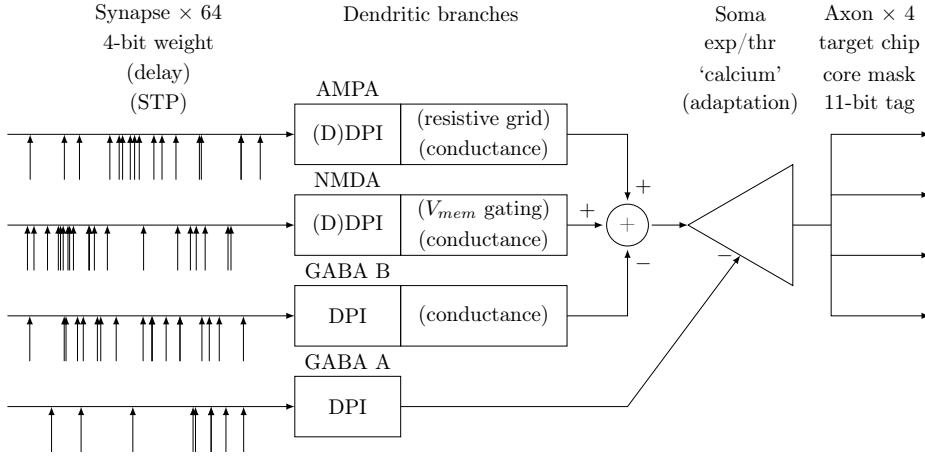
Synapse × 64
4-bit weight
(delay)
(STP)

Dendritic branches

Soma
exp/thr
'calcium'
(adaptation)

Axon × 4
target chip
core mask
11-bit tag

AMPA
(D)DPI
(resistive grid)
(conductance)

NMDA
(D)DPI
($V_{mem}$ gating)
(conductance)

GABA B
DPI
(conductance)

GABA A
DPI

+
+
+
−
−